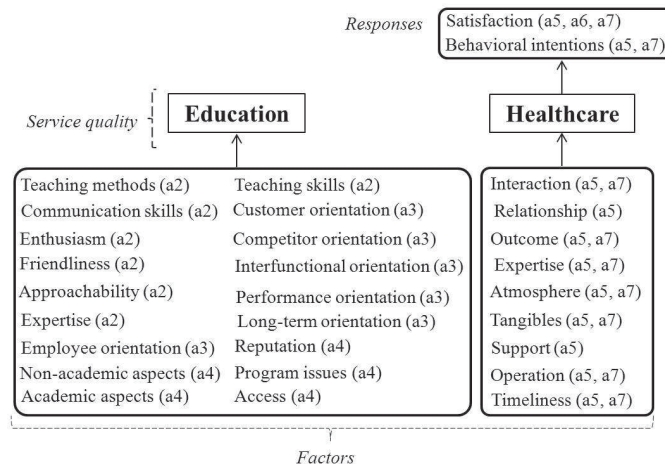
Responses

Satisfaction (a5, a6, a7)
Behavioral intentions (a5, a7)

Service quality

Education

Healthcare

Teaching methods (a2)
Communication skills (a2)
Enthusiasm (a2)
Friendliness (a2)
Approachability (a2)
Expertise (a2)
Employee orientation (a3)
Non-academic aspects (a4)
Academic aspects (a4)

Teaching skills (a2)
Customer orientation (a3)
Competitor orientation (a3)
Interfunctional orientation (a3)
Performance orientation (a3)
Long-term orientation (a3)
Reputation (a4)
Program issues (a4)
Access (a4)

Interaction (a5, a7)
Relationship (a5)
Outcome (a5, a7)
Expertise (a5, a7)
Atmosphere (a5, a7)
Tangibles (a5, a7)
Support (a5)
Operation (a5, a7)
Timeliness (a5, a7)

Factors